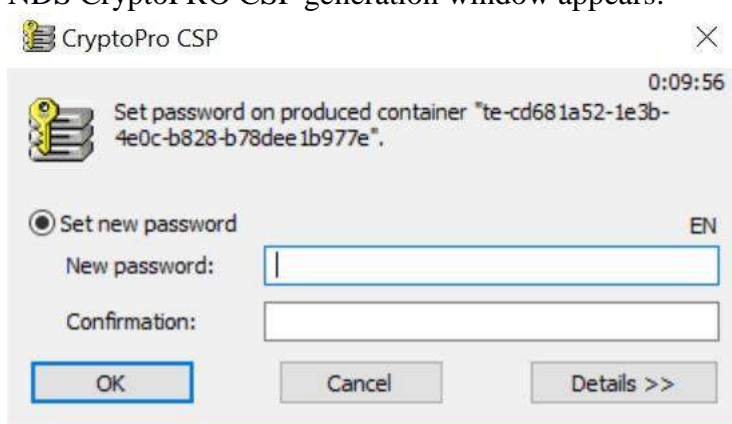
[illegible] generation window appears.

CryptoPro CSP

×

0:09:56

Set password on produced container "te-cd681a52-1e3b-4e0c-b828-b78dee1b977e".

Set new password

EN

New password:

Confirmation:

OK

Cancel

Details >>